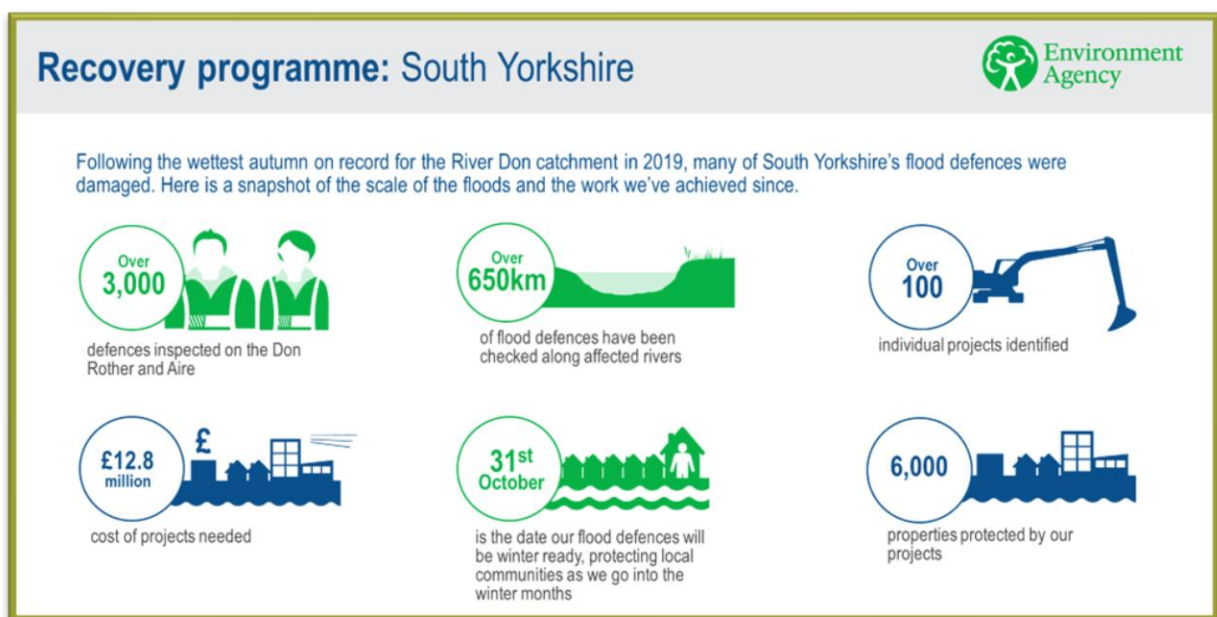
Recovery programme: South Yorkshire

Environment Agency

Following the wettest autumn on record for the River Don catchment in 2019, many of South Yorkshire's flood defences were damaged. Here is a snapshot of the scale of the floods and the work we've achieved since.

Over 3,000

defences inspected on the Don Rother and Aire

Over 650km

of flood defences have been checked along affected rivers

Over 100

individual projects identified

£12.8 million

cost of projects needed

31st October

is the date our flood defences will be winter ready, protecting local communities as we go into the winter months

6,000

properties protected by our projects